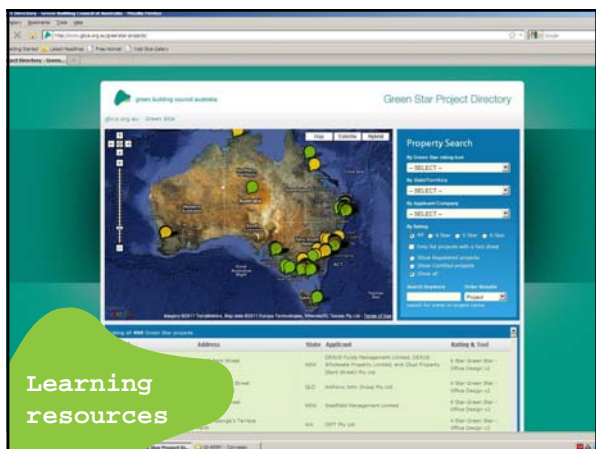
Green Star Project Directory

green building council australia

gbca.org.au - Green Star

Map Satellite Hybrid

Property Search

-- SELECT --

-- SELECT --

-- SELECT --

Show all

Search

Address State Applicant Rating & Tool

NSW

QLD

NSW

VIC

Learning resources